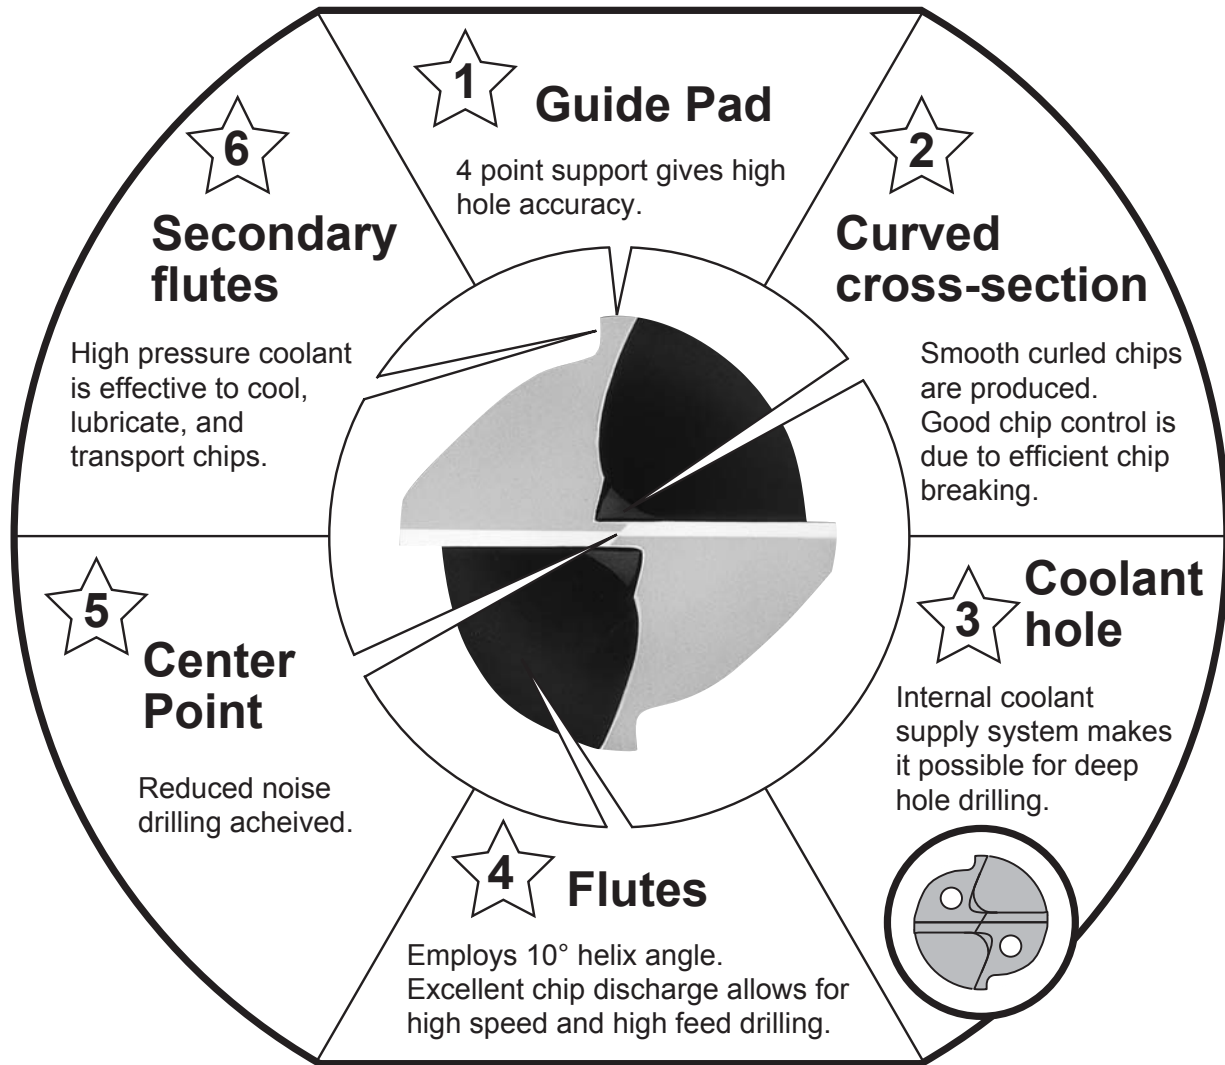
1 Guide Pad

4 point support gives high hole accuracy.

2 Curved cross-section

Smooth curled chips are produced. Good chip control is due to efficient chip breaking.

3 Coolant hole

Internal coolant supply system makes it possible for deep hole drilling.

4 Flutes

Employs 10° helix angle. Excellent chip discharge allows for high speed and high feed drilling.

5 Center Point

Reduced noise drilling acheived.

6 Secondary flutes

High pressure coolant is effective to cool, lubricate, and transport chips.